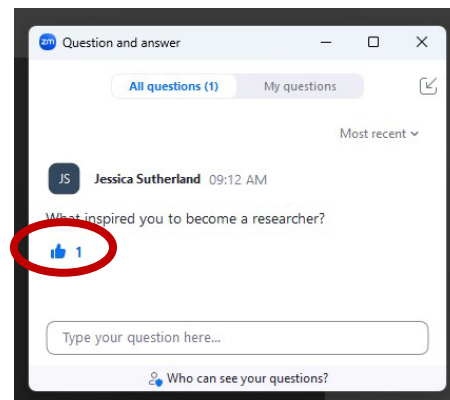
zm Question and answer

All questions (1)
My questions

Most recent

JS
Jessica Sutherland 09:12 AM

What inspired you to become a researcher?

1

Type your question here...

Who can see your questions?